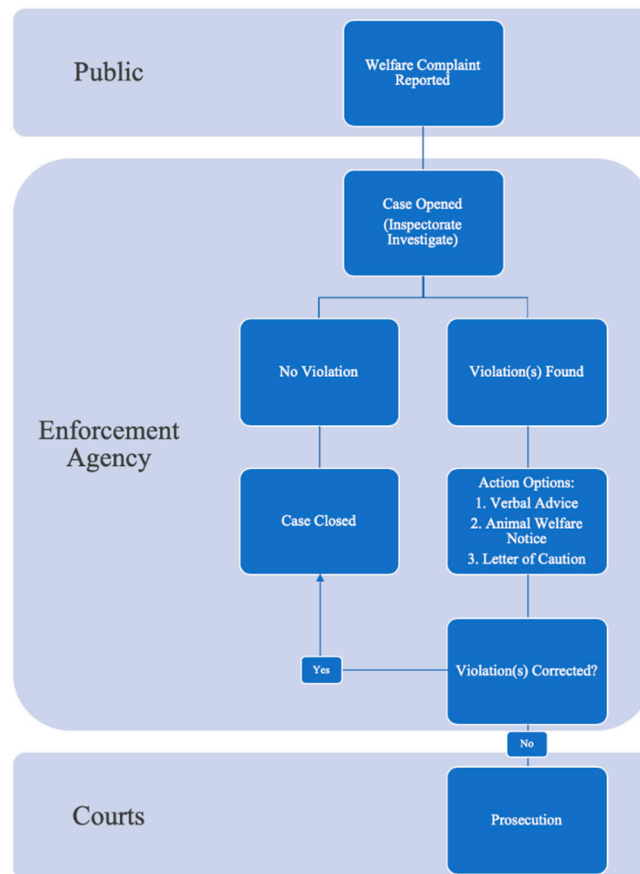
Public

Welfare Complaint Reported

Case Opened (Inspectorate Investigate)

Enforcement Agency

No Violation

Violation(s) Found

Case Closed

Action Options:
1. Verbal Advice
2. Animal Welfare Notice
3. Letter of Caution

Yes

Violation(s) Corrected?

No

Courts

Prosecution